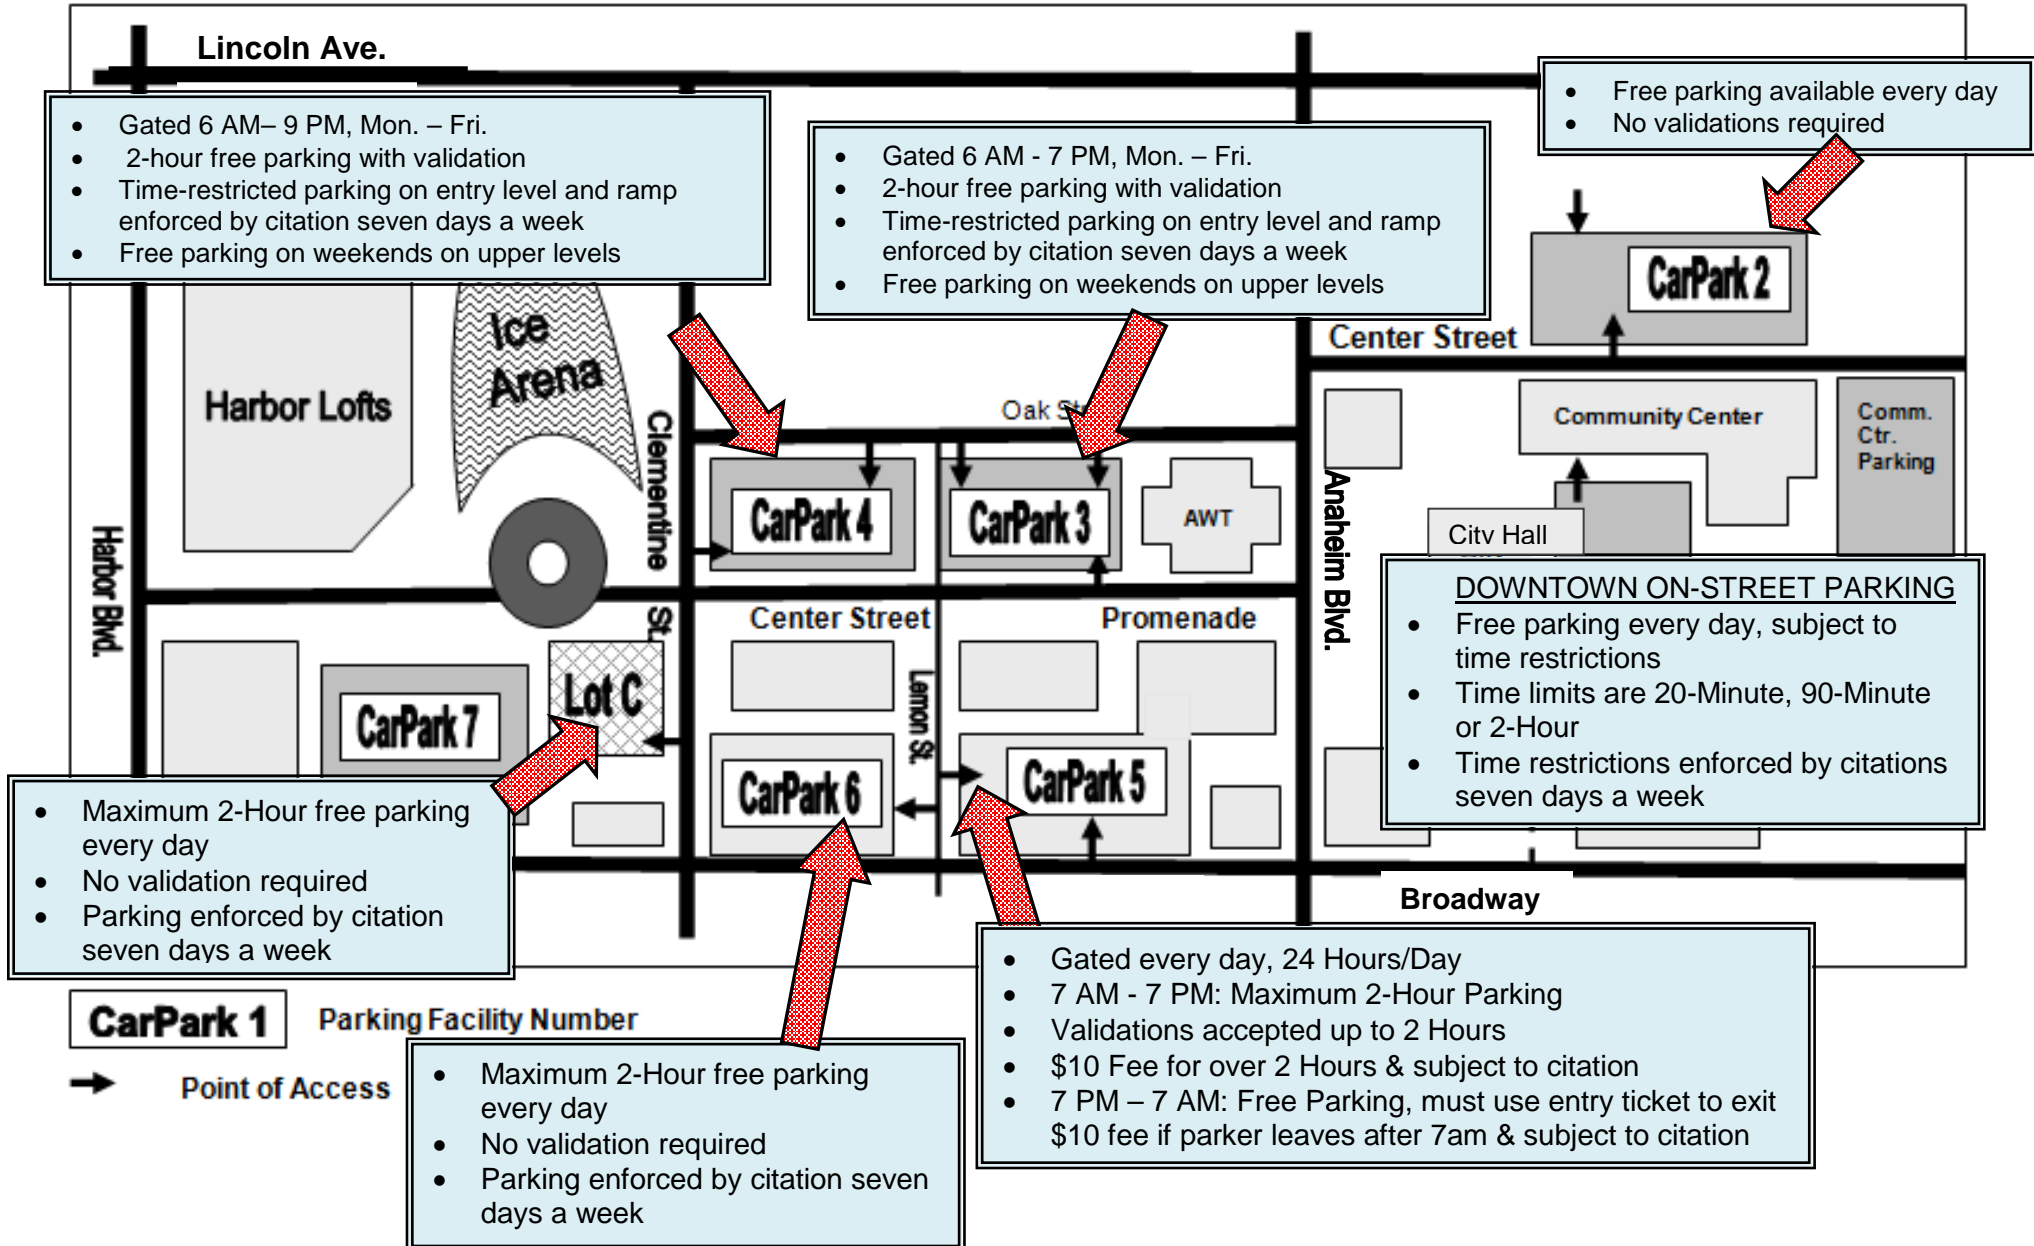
Lincoln Ave.

- Gated 6 AM– 9 PM, Mon. – Fri.
- 2-hour free parking with validation
- Time-restricted parking on entry level and ramp enforced by citation seven days a week
- Free parking on weekends on upper levels

- Gated 6 AM - 7 PM, Mon. – Fri.
- 2-hour free parking with validation
- Time-restricted parking on entry level and ramp enforced by citation seven days a week
- Free parking on weekends on upper levels

- Free parking available every day
- No validations required

CarPark 2

Center Street

Harbor Lofts

Ice Arena

Clementine St.

Oak St.

Community Center

Comm. Ctr. Parking

CarPark 4

CarPark 3

AWT

Anaheim Blvd.

City Hall

Harbor Blvd.

Center Street

Promenade

DOWNTOWN ON-STREET PARKING
- Free parking every day, subject to time restrictions
- Time limits are 20-Minute, 90-Minute or 2-Hour
- Time restrictions enforced by citations seven days a week

CarPark 7

Lot C

Lemon St.

CarPark 6

CarPark 5

- Maximum 2-Hour free parking every day
- No validation required
- Parking enforced by citation seven days a week

Broadway

- Gated every day, 24 Hours/Day
- 7 AM - 7 PM: Maximum 2-Hour Parking
- Validations accepted up to 2 Hours
- $10 Fee for over 2 Hours & subject to citation
- 7 PM – 7 AM: Free Parking, must use entry ticket to exit $10 fee if parker leaves after 7am & subject to citation

CarPark 1 Parking Facility Number

Point of Access

- Maximum 2-Hour free parking every day
- No validation required
- Parking enforced by citation seven days a week